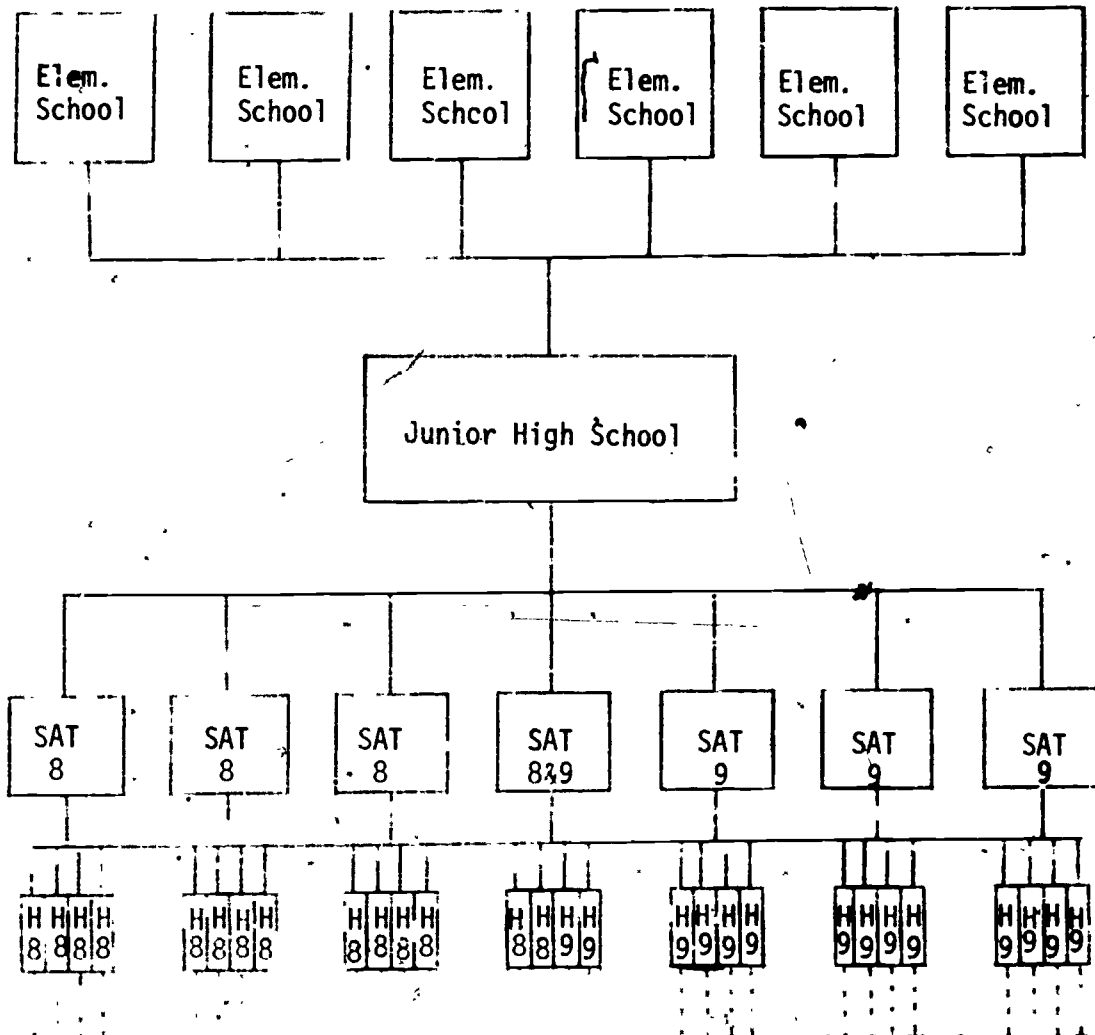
Elem. School

Elem. School

Elem. Schcol

Elem. School

Elem. School

Elem. School

Junior High School

SAT 8

SAT 8

SAT 8

SAT 8&9

SAT 9

SAT 9

SAT 9

H 8 H 8 H 8 H 8

H 8 H 8 H 8 H 8

H 8 H 8 H 8 H 8

H 8 H 8 H 9 H 9

H 9 H 9 H 9 H 9

H 9 H 9 H 9 H 9

H 9 H 9 H 9 H 9